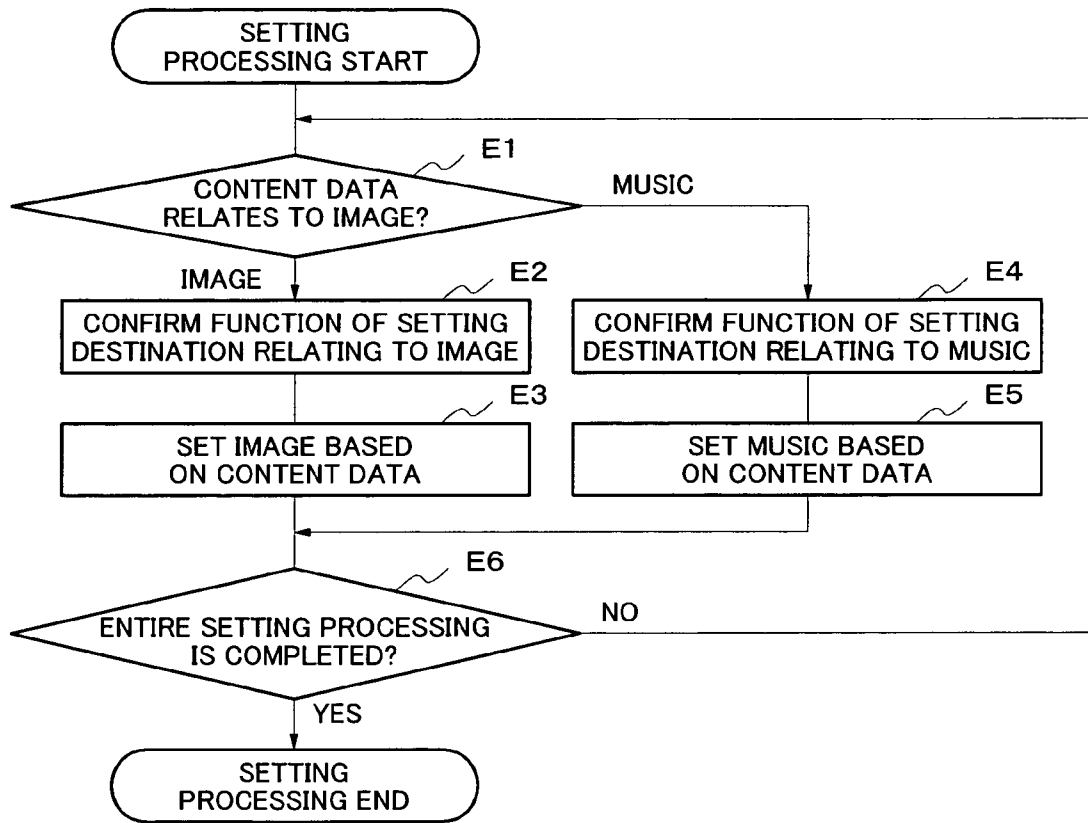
SETTING PROCESSING START

E1

CONTENT DATA RELATES TO IMAGE?

MUSIC

IMAGE

E2

CONFIRM FUNCTION OF SETTING DESTINATION RELATING TO IMAGE

E4

CONFIRM FUNCTION OF SETTING DESTINATION RELATING TO MUSIC

E3

SET IMAGE BASED ON CONTENT DATA

E5

SET MUSIC BASED ON CONTENT DATA

E6

ENTIRE SETTING PROCESSING IS COMPLETED?

NO

YES

SETTING PROCESSING END